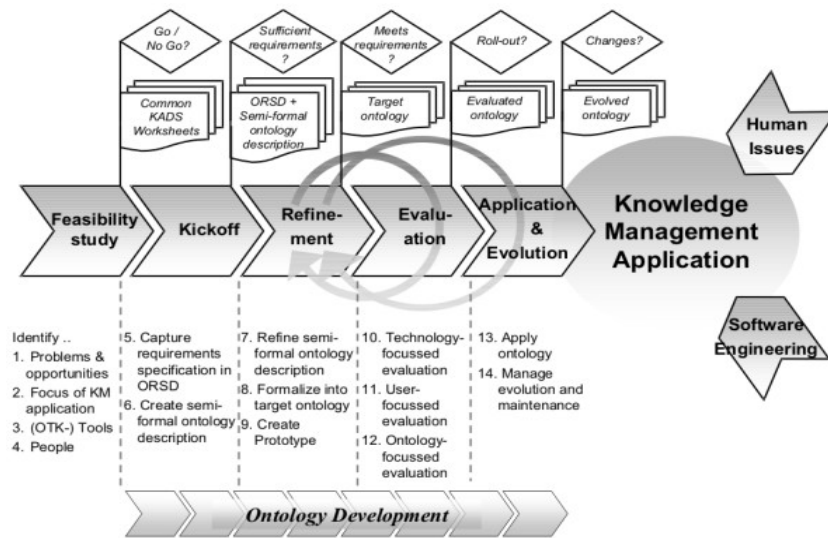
Go / No Go?

Sufficient requirements ?

Meets requirements ?

Roll-out?

Changes?

Common KADS Worksheets

ORSD + Semi-formal ontology description

Target ontology

Evaluated ontology

Evolved ontology

Human Issues

Feasibility study

Kickoff

Refinement

Evaluation

Application & Evolution

Knowledge Management Application

Software Engineering

Identify ..
1. Problems & opportunities
2. Focus of KM application
3. (OTK-) Tools
4. People

5. Capture requirements specification in ORSD
6. Create semi-formal ontology description

7. Refine semi-formal ontology description
8. Formalize into target ontology
9. Create Prototype

10. Technology-focussed evaluation
11. User-focussed evaluation
12. Ontology-focussed evaluation

13. Apply ontology
14. Manage evolution and maintenance

Ontology Development